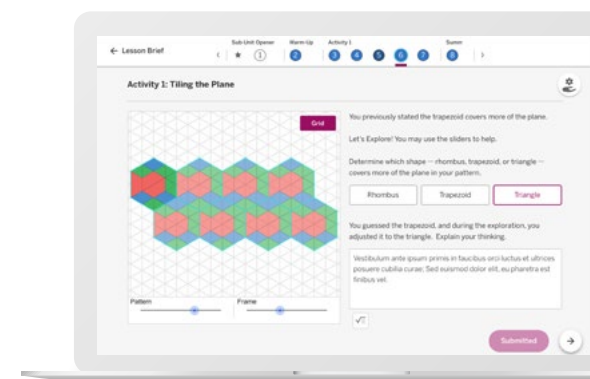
← Lesson Brief

Sub-Unit Opener

Warm Up

Activity 1

Summ

★ 1 2 3 4 5 6 7 8

Activity 1: Tiling the Plane

Grid

Pattern

Frame

You previously stated the trapezoid covers more of the plane.

Let's Explore! You may use the sliders to help.

Determine which shape — rhombus, trapezoid, or triangle — covers more of the plane in your pattern.

Rhombus

Trapezoid

Triangle

You guessed the trapezoid, and during the exploration, you adjusted it to the triangle. Explain your thinking.

Vestibulum ante ipsum primis in faucibus orci luctus et ultrices posuere cubilia curae; Sed euismod dolor elit, eu pharetra est finibus vel.

Submitted